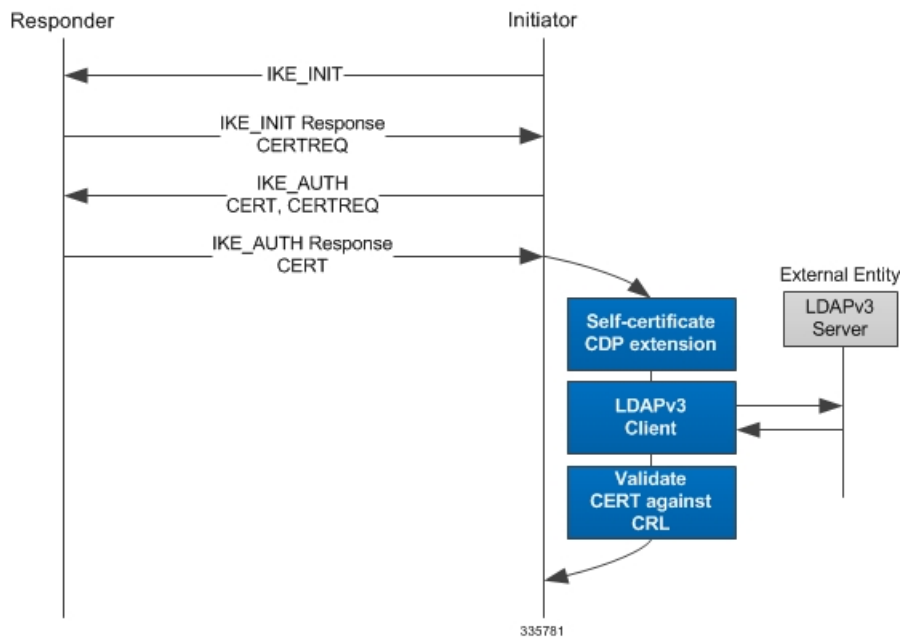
Responder

Initiator

IKE_INIT

IKE_INIT Response
CERTREQ

IKE_AUTH
CERT, CERTREQ

IKE_AUTH Response
CERT

External Entity

LDAPv3
Server

Self-certificate
CDP extension

LDAPv3
Client

Validate
CERT against
CRL

335781